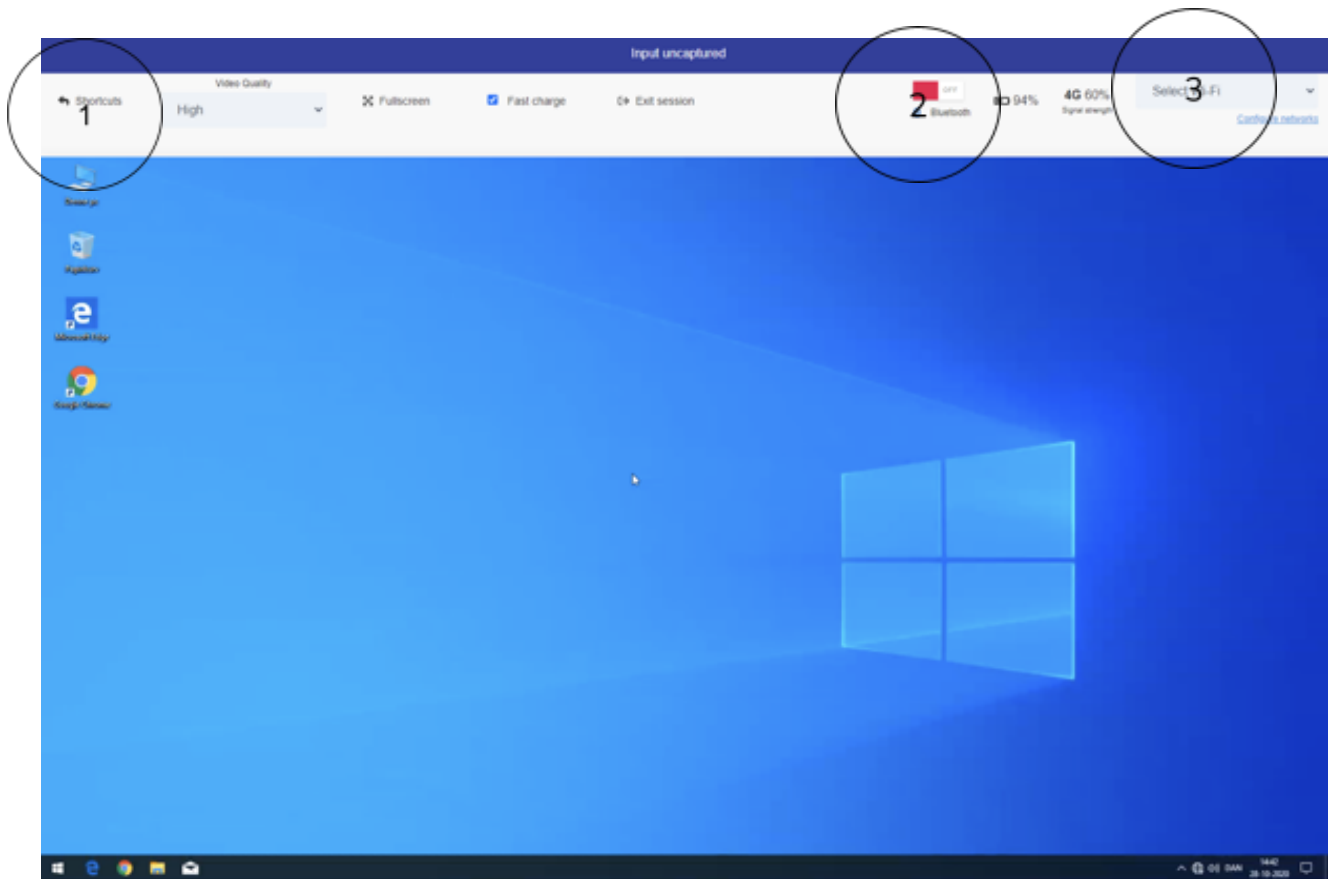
Input uncaptured

1
Shortcuts

Video Quality
High

Fullscreen

Fast charge

Exit session

2
OFF
Bluetooth

94%

4G 60%
Signal strength

3
Select Wi-Fi

Configure networks

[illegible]

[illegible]

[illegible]

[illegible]

DAN
14:42
28-10-2020